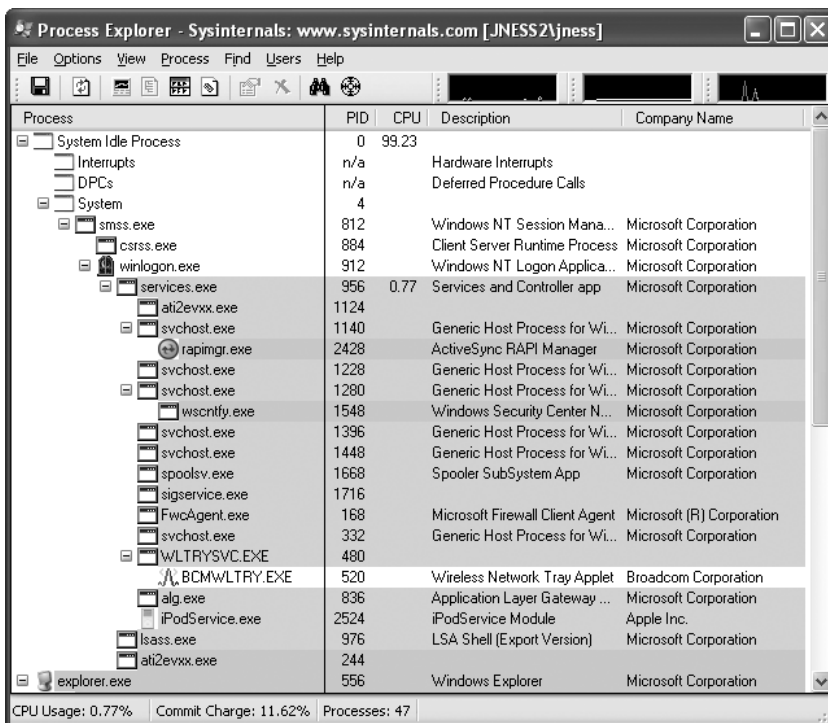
Process Explorer - Sysinternals: www.sysinternals.com [JNESS2\jness]

File Options View Process Find Users Help

| Process | PID | CPU | Description | Company Name |
|---|---|---|---|---|
| System Idle Process | 0 | 99.23 | | |
| Interrupts | n/a | | Hardware Interrupts | |
| DPCs | n/a | | Deferred Procedure Calls | |
| System | 4 | | | |
| smss.exe | 812 | | Windows NT Session Mana... | Microsoft Corporation |
| csrss.exe | 884 | | Client Server Runtime Process | Microsoft Corporation |
| winlogon.exe | 912 | | Windows NT Logon Applica... | Microsoft Corporation |
| services.exe | 956 | 0.77 | Services and Controller app | Microsoft Corporation |
| ati2evxx.exe | 1124 | | | |
| svchost.exe | 1140 | | Generic Host Process for Wi... | Microsoft Corporation |
| rapimgr.exe | 2428 | | ActiveSync RAPI Manager | Microsoft Corporation |
| svchost.exe | 1228 | | Generic Host Process for Wi... | Microsoft Corporation |
| svchost.exe | 1280 | | Generic Host Process for Wi... | Microsoft Corporation |
| wscntfy.exe | 1548 | | Windows Security Center N... | Microsoft Corporation |
| svchost.exe | 1396 | | Generic Host Process for Wi... | Microsoft Corporation |
| svchost.exe | 1448 | | Generic Host Process for Wi... | Microsoft Corporation |
| spoolsv.exe | 1668 | | Spooler SubSystem App | Microsoft Corporation |
| sigservice.exe | 1716 | | | |
| FwcAgent.exe | 168 | | Microsoft Firewall Client Agent | Microsoft (R) Corporation |
| svchost.exe | 332 | | Generic Host Process for Wi... | Microsoft Corporation |
| WLTRYSVC.EXE | 480 | | | |
| BCMWLTRY.EXE | 520 | | Wireless Network Tray Applet | Broadcom Corporation |
| alg.exe | 836 | | Application Layer Gateway ... | Microsoft Corporation |
| iPodService.exe | 2524 | | iPodService Module | Apple Inc. |
| lsass.exe | 976 | | LSA Shell (Export Version) | Microsoft Corporation |
| ati2evxx.exe | 244 | | | |
| explorer.exe | 556 | | Windows Explorer | Microsoft Corporation |

CPU Usage: 0.77% Commit Charge: 11.62% Processes: 47